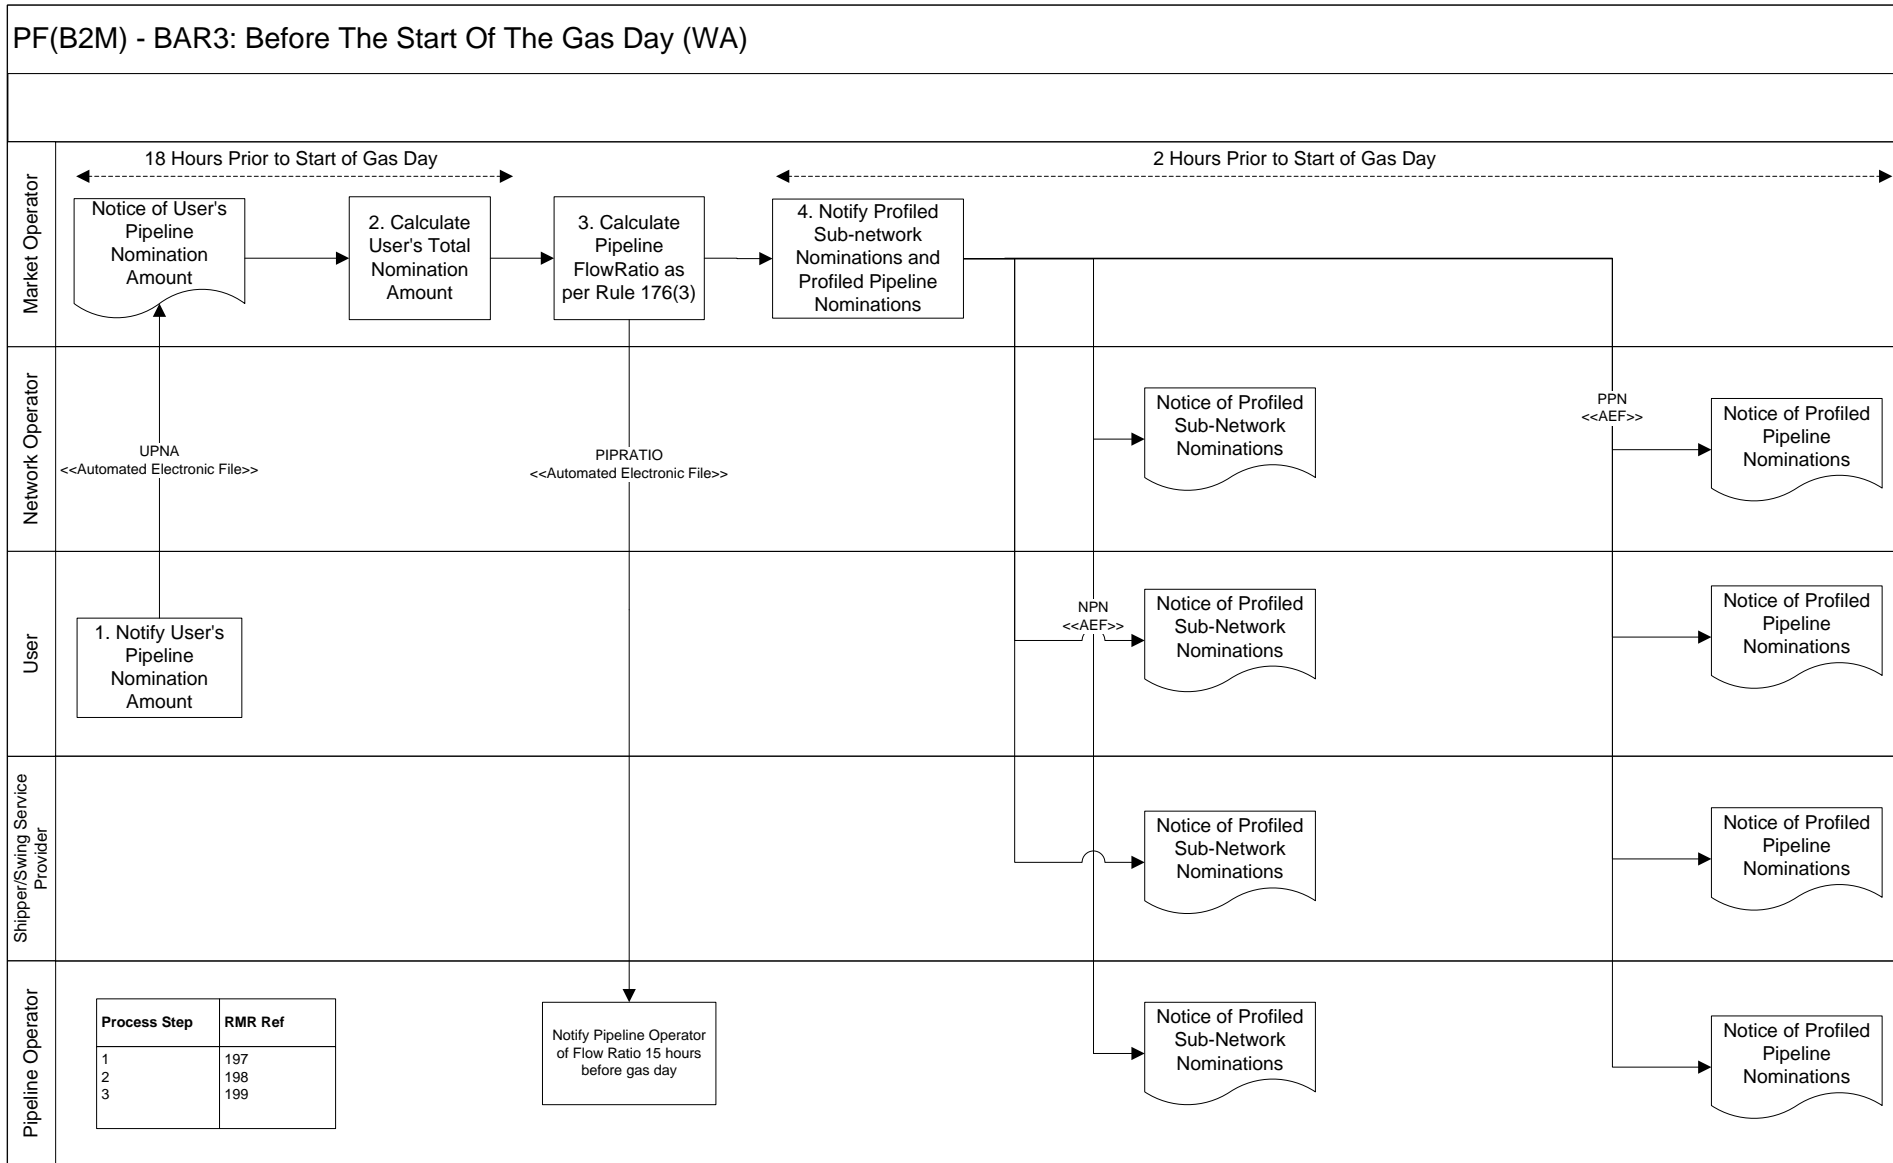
PF(B2M) - BAR3: Before The Start Of The Gas Day (WA)

Market Operator

18 Hours Prior to Start of Gas Day

2 Hours Prior to Start of Gas Day

Notice of User's Pipeline Nomination Amount

2. Calculate User's Total Nomination Amount

3. Calculate Pipeline FlowRatio as per Rule 176(3)

4. Notify Profiled Sub-network Nominations and Profiled Pipeline Nominations

Network Operator

UPNA
<<Automated Electronic File>>

PIPRATIO
<<Automated Electronic File>>

Notice of Profiled Sub-Network Nominations

PPN
<<AEF>>

Notice of Profiled Pipeline Nominations

User

1. Notify User's Pipeline Nomination Amount

NPN
<<AEF>>

Notice of Profiled Sub-Network Nominations

Notice of Profiled Pipeline Nominations

Shipper/Swing Service Provider

Notice of Profiled Sub-Network Nominations

Notice of Profiled Pipeline Nominations

Pipeline Operator

| Process Step | RMR Ref |
|---|---|
| 1 | 197 |
| 2 | 198 |
| 3 | 199 |

Notify Pipeline Operator of Flow Ratio 15 hours before gas day

Notice of Profiled Sub-Network Nominations

Notice of Profiled Pipeline Nominations